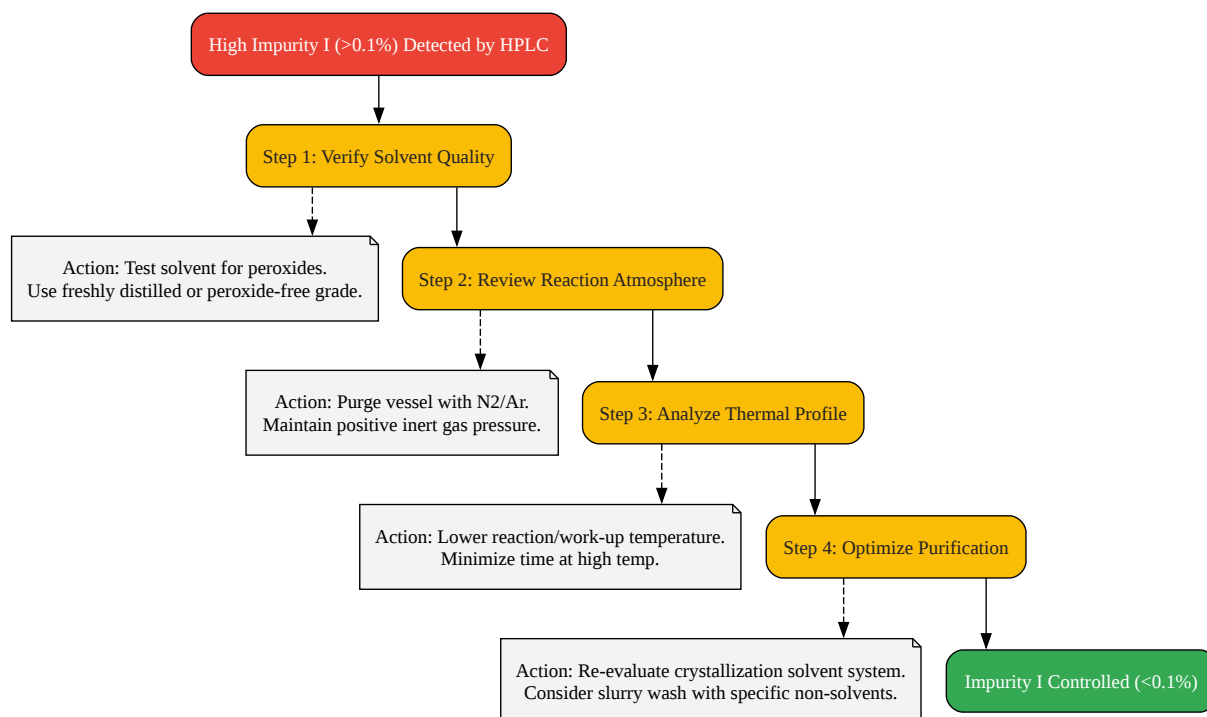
High Impurity I (>0.1%) Detected by HPLC

Step 1: Verify Solvent Quality

Action: Test solvent for peroxides.
Use freshly distilled or peroxide-free grade.

Step 2: Review Reaction Atmosphere

Action: Purge vessel with N2/Ar.
Maintain positive inert gas pressure.

Step 3: Analyze Thermal Profile

Action: Lower reaction/work-up temperature.
Minimize time at high temp.

Step 4: Optimize Purification

Action: Re-evaluate crystallization solvent system.
Consider slurry wash with specific non-solvents.

Impurity I Controlled (<0.1%)